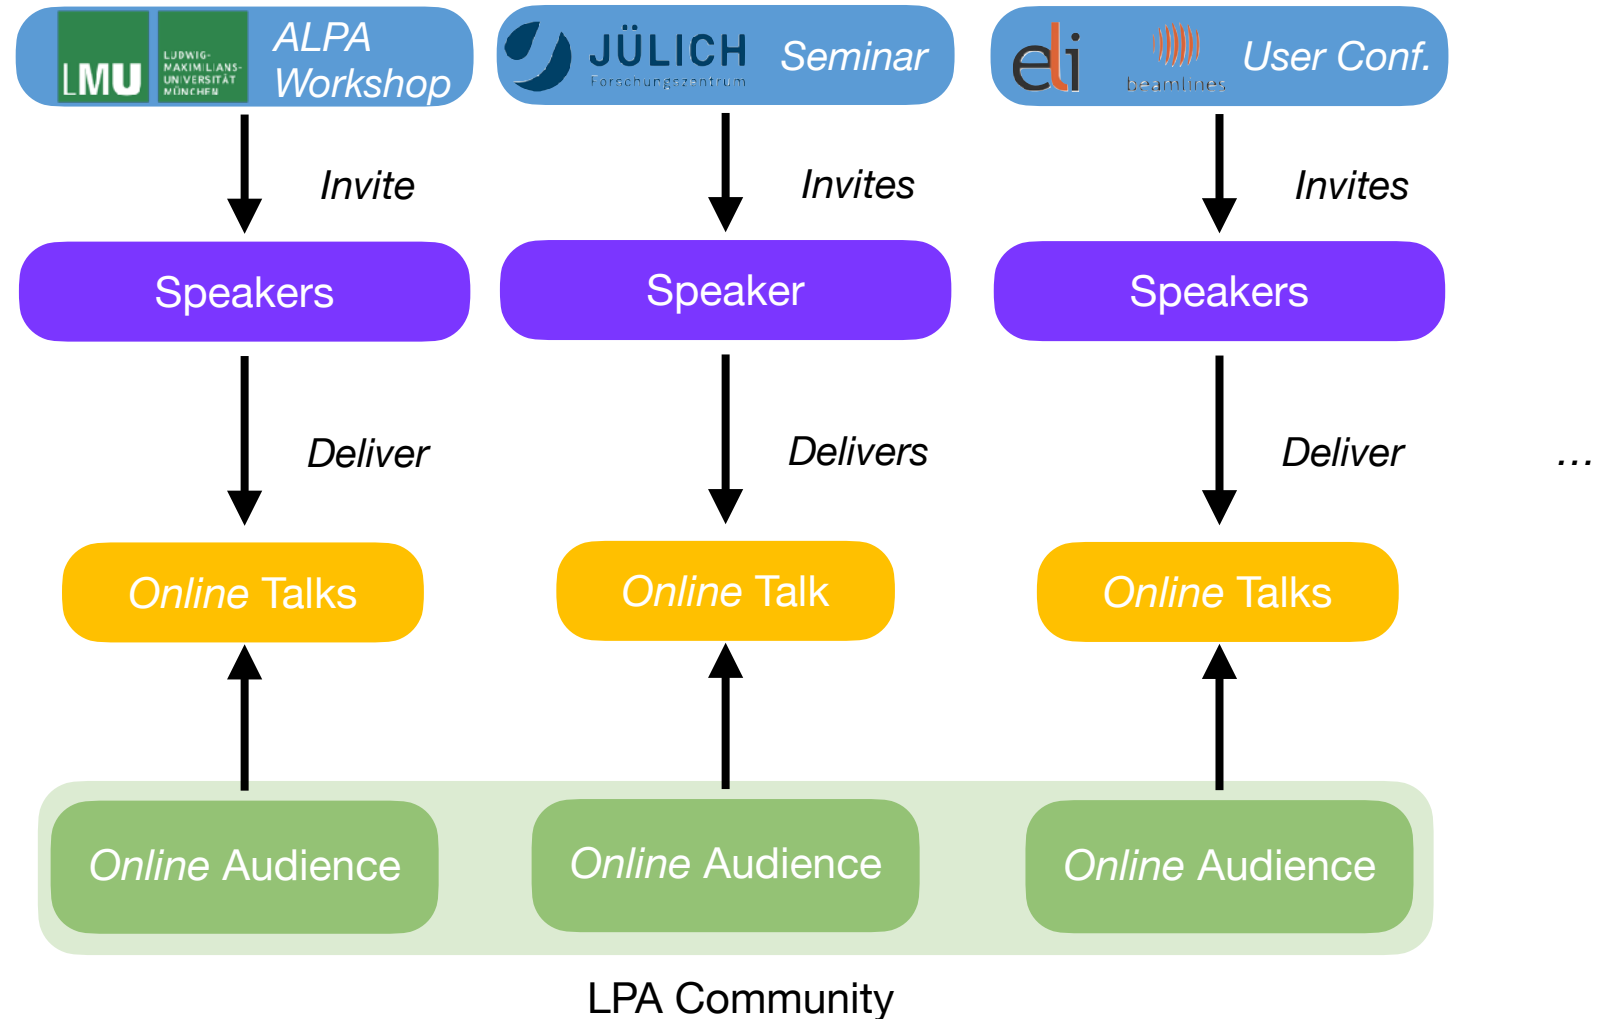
LMU LUDWIG-MAXIMILIANS-UNIVERSITÄT MÜNCHEN ALPA Workshop

JÜLICH Forschungszentrum Seminar

eli beamlines User Conf.

Invite

Invites

Invites

Speakers

Speaker

Speakers

Deliver

Delivers

Deliver

…

Online Talks

Online Talk

Online Talks

Online Audience

Online Audience

Online Audience

LPA Community